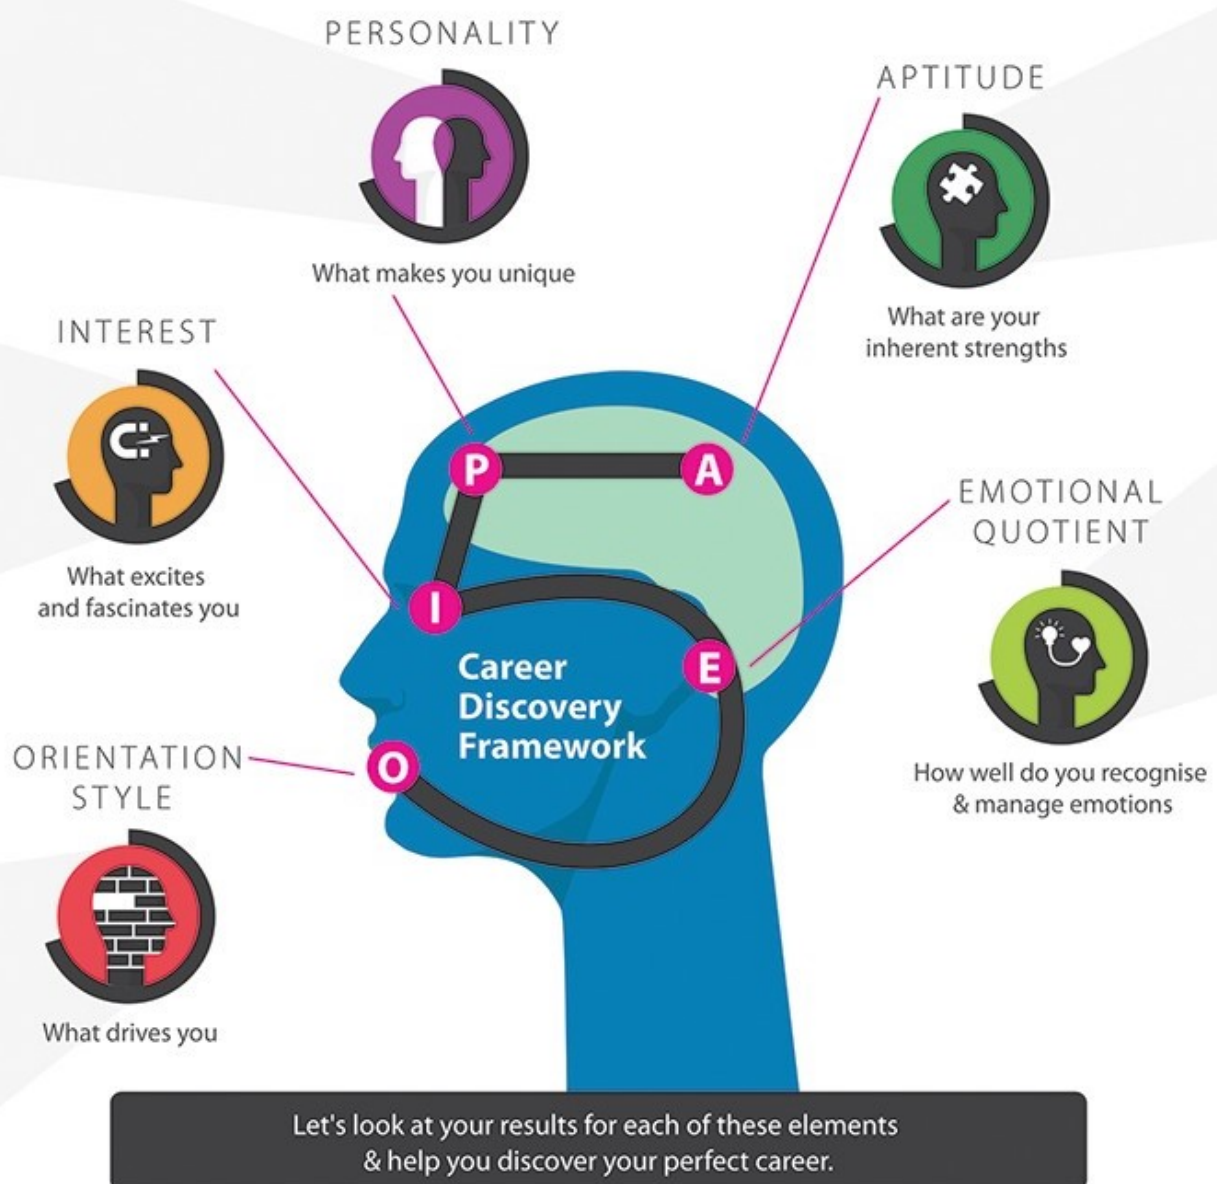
PERSONALITY

What makes you unique

APTITUDE

What are your inherent strengths

INTEREST

What excites and fascinates you

P

A

I

E

O

Career Discovery Framework

EMOTIONAL QUOTIENT

How well do you recognise & manage emotions

ORIENTATION STYLE

What drives you

Let's look at your results for each of these elements & help you discover your perfect career.